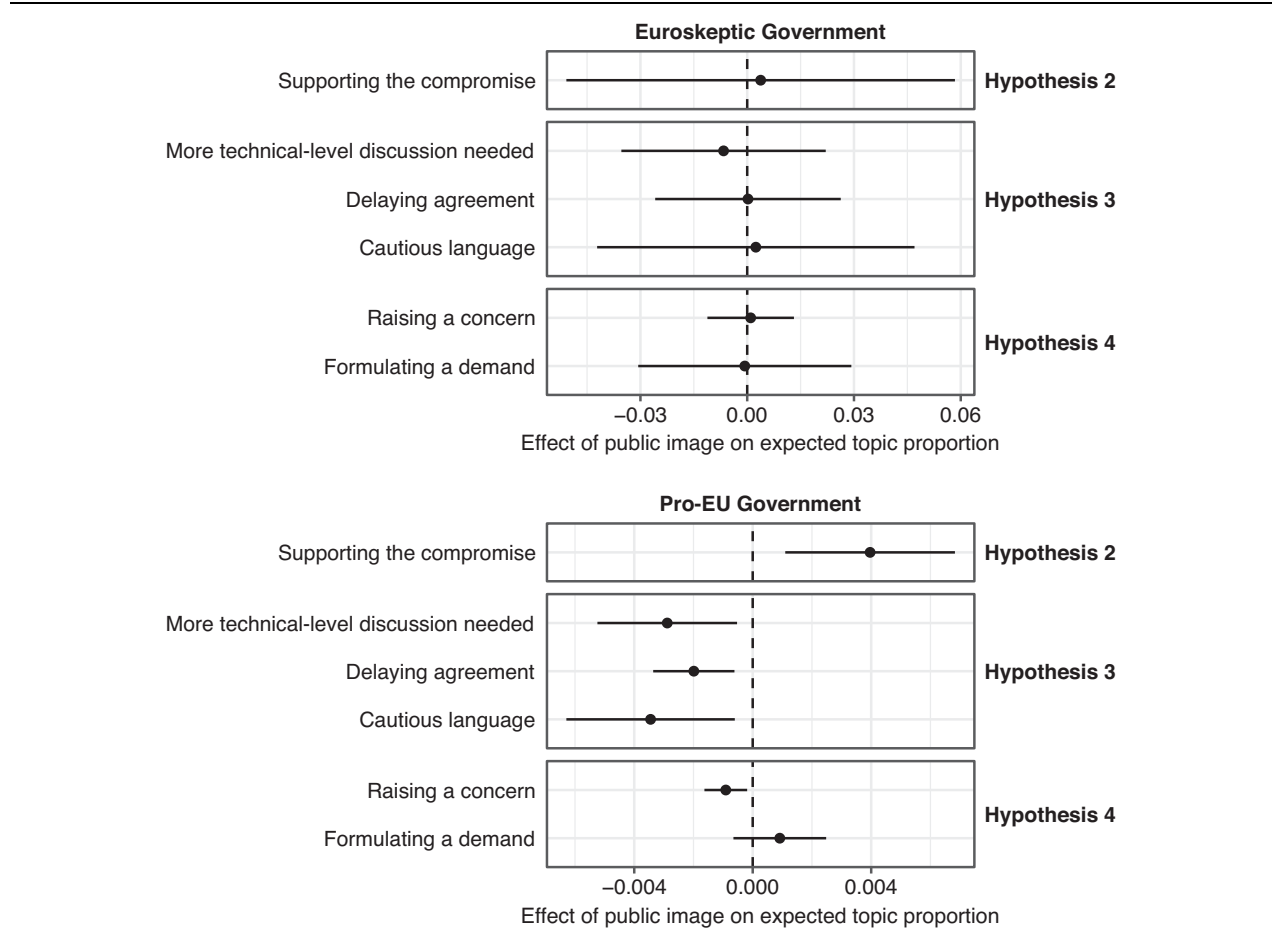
Euroskeptic Government

Supporting the compromise

Hypothesis 2

More technical-level discussion needed

Delaying agreement

Cautious language

Hypothesis 3

Raising a concern

Formulating a demand

Hypothesis 4

–0.03 0.00 0.03 0.06

Effect of public image on expected topic proportion

Pro-EU Government

Supporting the compromise

Hypothesis 2

More technical-level discussion needed

Delaying agreement

Cautious language

Hypothesis 3

Raising a concern

Formulating a demand

Hypothesis 4

–0.004 0.000 0.004

Effect of public image on expected topic proportion